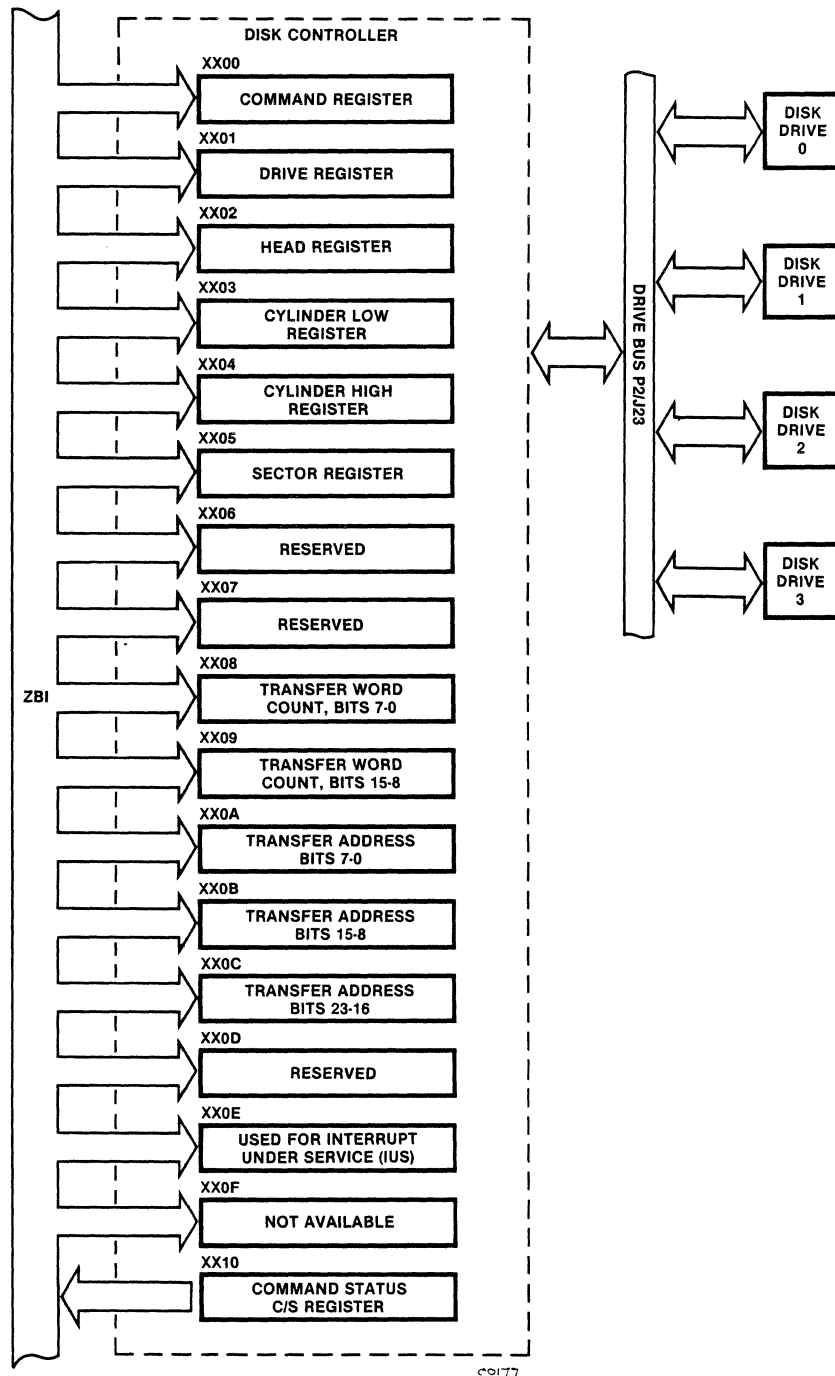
DISK CONTROLLER

XX00
COMMAND REGISTER

XX01
DRIVE REGISTER

XX02
HEAD REGISTER

XX03
CYLINDER LOW REGISTER

XX04
CYLINDER HIGH REGISTER

XX05
SECTOR REGISTER

XX06
RESERVED

XX07
RESERVED

ZBI

XX08
TRANSFER WORD COUNT, BITS 7-0

XX09
TRANSFER WORD COUNT, BITS 15-8

XX0A
TRANSFER ADDRESS BITS 7-0

XX0B
TRANSFER ADDRESS BITS 15-8

XX0C
TRANSFER ADDRESS BITS 23-16

XX0D
RESERVED

XX0E
USED FOR INTERRUPT UNDER SERVICE (IUS)

XX0F
NOT AVAILABLE

XX10
COMMAND STATUS C/S REGISTER

DRIVE BUS P2/J23

DISK DRIVE 0

DISK DRIVE 1

DISK DRIVE 2

DISK DRIVE 3

C9177